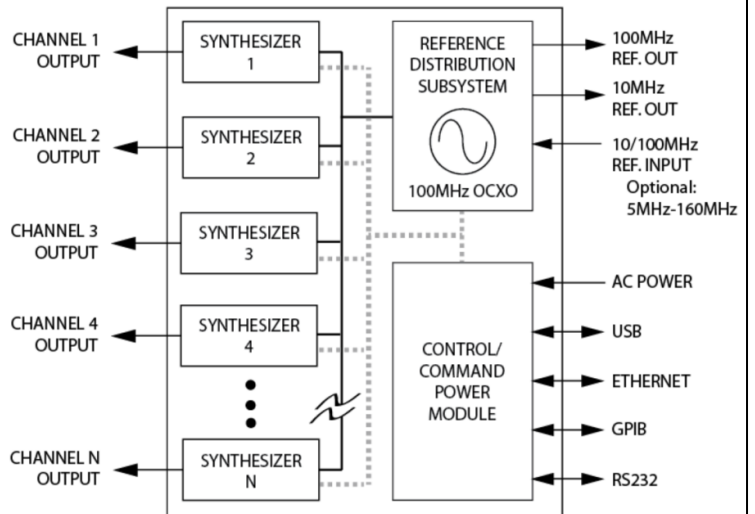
CHANNEL 1 OUTPUT

SYNTHESIZER 1

CHANNEL 2 OUTPUT

SYNTHESIZER 2

CHANNEL 3 OUTPUT

SYNTHESIZER 3

CHANNEL 4 OUTPUT

SYNTHESIZER 4

CHANNEL N OUTPUT

SYNTHESIZER N

REFERENCE DISTRIBUTION SUBSYSTEM

100MHz OCXO

100MHz REF. OUT

10MHz REF. OUT

10/100MHz REF. INPUT Optional: 5MHz-160MHz

CONTROL/ COMMAND POWER MODULE

AC POWER

USB

ETHERNET

GPIB

RS232